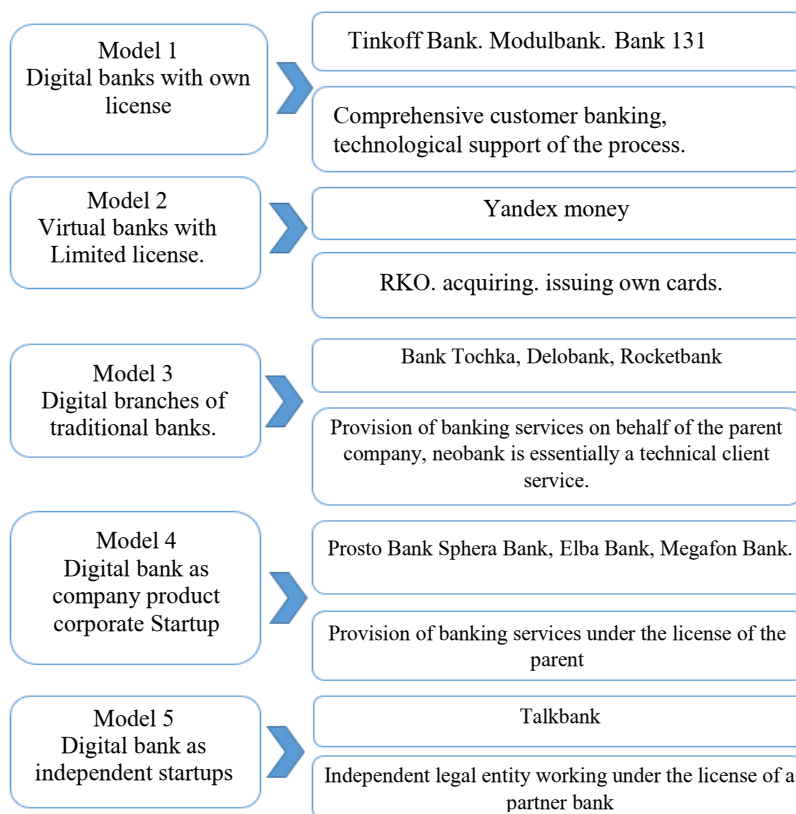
Model 1
Digital banks with own license

Tinkoff Bank. Modulbank. Bank 131

Comprehensive customer banking, technological support of the process.

Model 2
Virtual banks with Limited license.

Yandex money

RKO. acquiring. issuing own cards.

Model 3
Digital branches of traditional banks.

Bank Tochka, Delobank, Rocketbank

Provision of banking services on behalf of the parent company, neobank is essentially a technical client service.

Model 4
Digital bank as company product corporate Startup

Prosto Bank Sphera Bank, Elba Bank, Megafon Bank.

Provision of banking services under the license of the parent

Model 5
Digital bank as independent startups

Talkbank

Independent legal entity working under the license of a partner bank